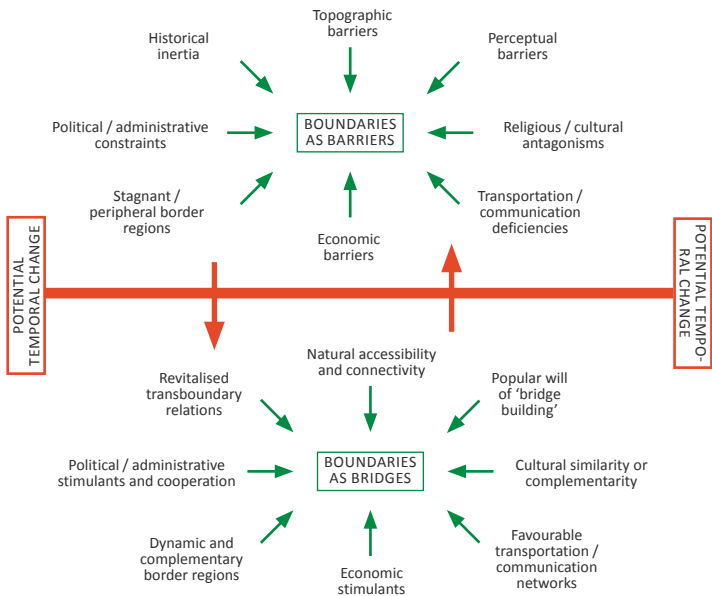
Historical inertia

Topographic barriers

Perceptual barriers

Political / administrative constraints

BOUNDARIES AS BARRIERS

Religious / cultural antagonisms

Stagnant / peripheral border regions

Economic barriers

Transportation / communication deficiencies

POTENTIAL TEMPORAL CHANGE

POTENTIAL TEMPO-RAL CHANGE

Revitalised transboundary relations

Natural accessibility and connectivity

Popular will of 'bridge building'

Political / administrative stimulants and cooperation

BOUNDARIES AS BRIDGES

Cultural similarity or complementarity

Dynamic and complementary border regions

Economic stimulants

Favourable transportation / communication networks